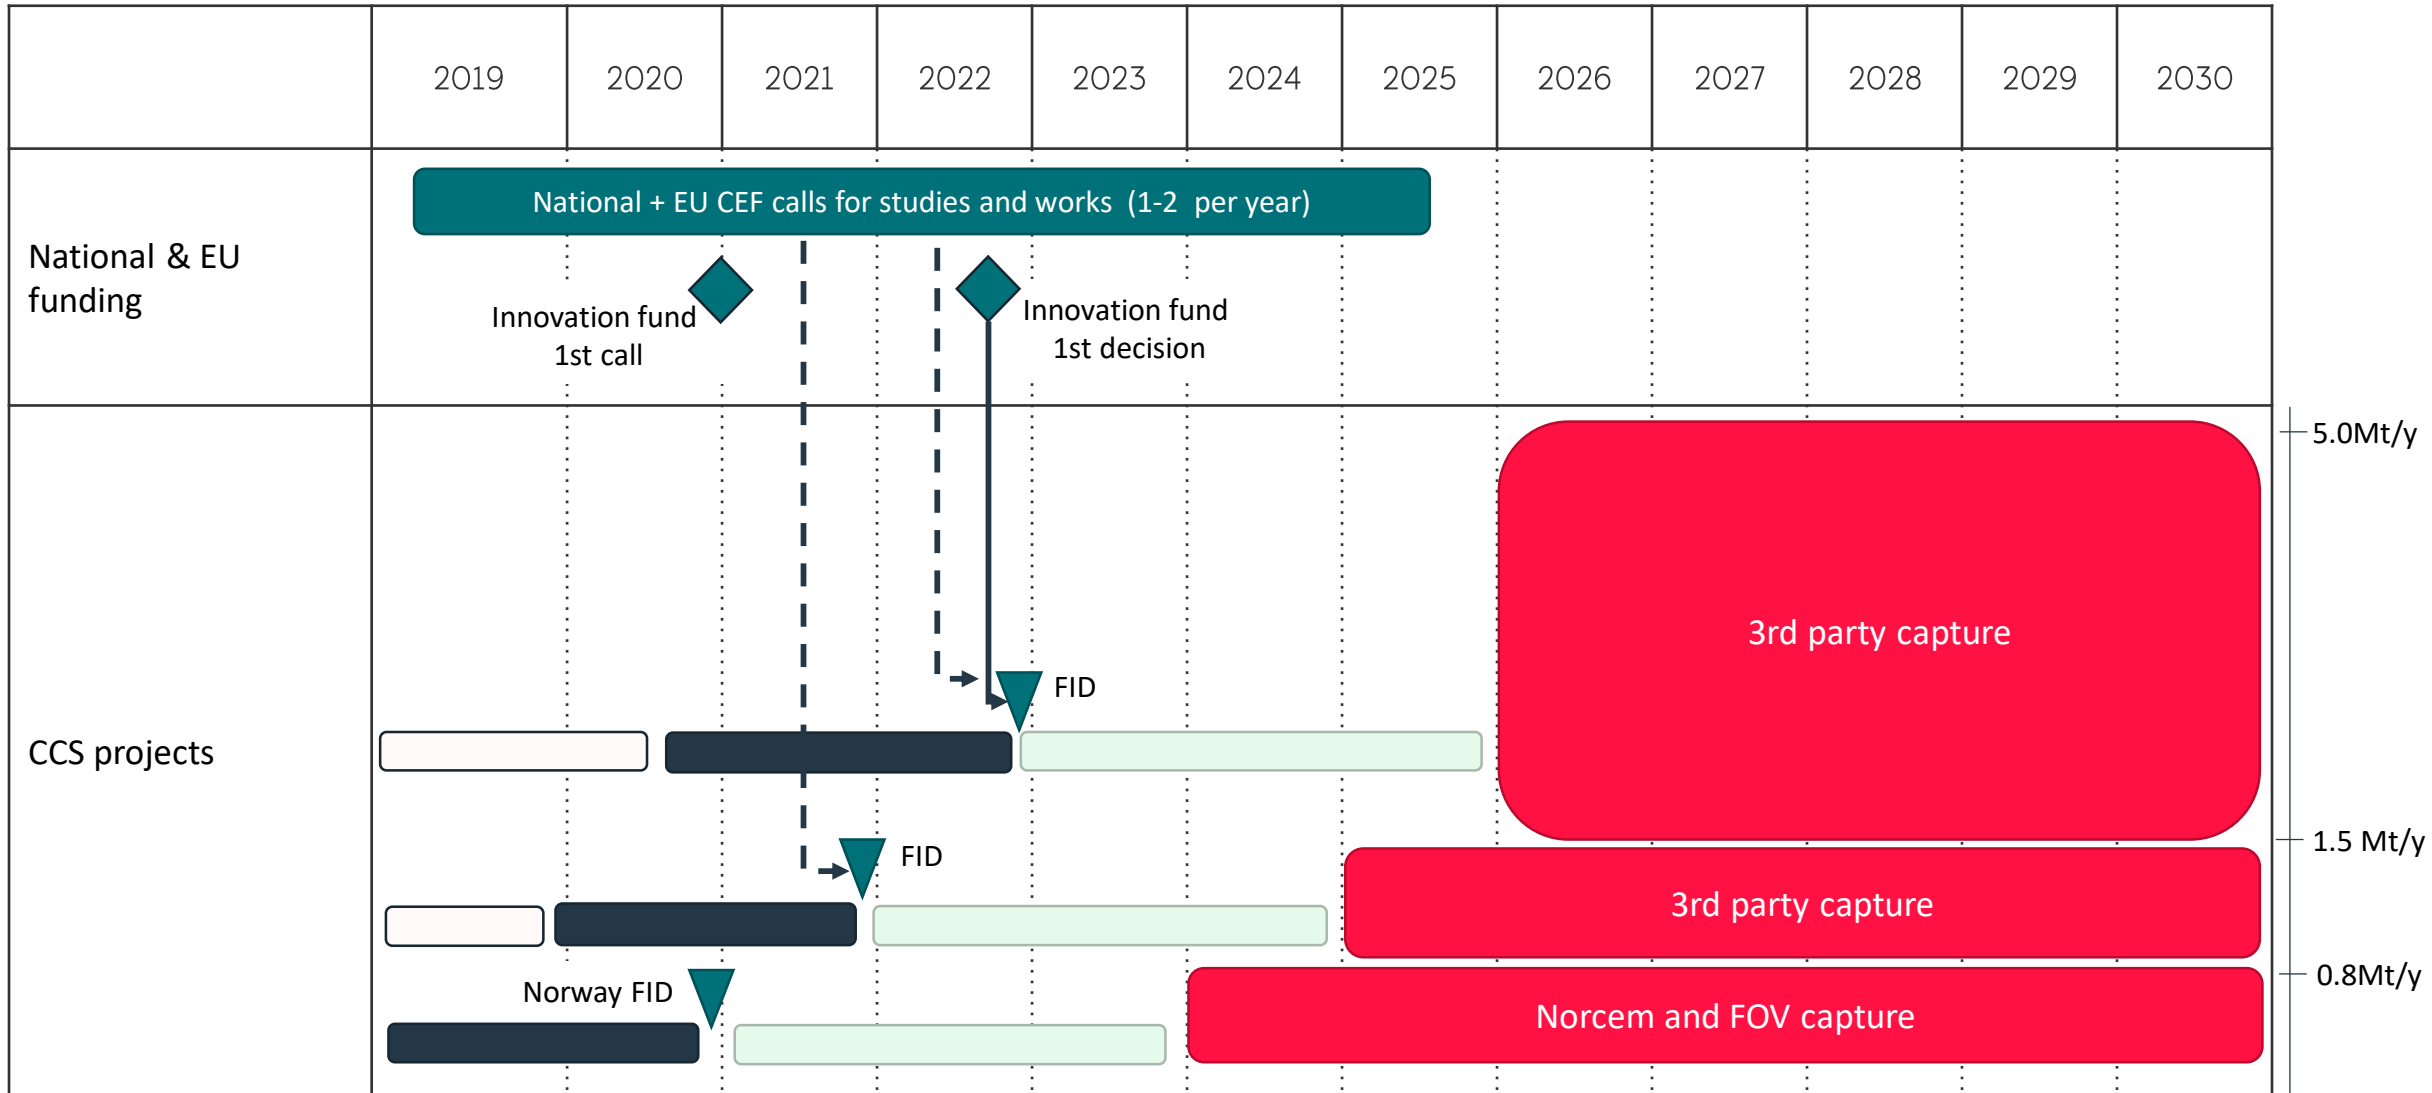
| | 2019 | 2020 | 2021 | 2022 | 2023 | 2024 | 2025 | 2026 | 2027 | 2028 | 2029 | 2030 |
|---|---|---|---|---|---|---|---|---|---|---|---|---|

National & EU funding

National + EU CEF calls for studies and works (1-2 per year)

Innovation fund 1st call

Innovation fund 1st decision

CCS projects

5.0Mt/y

3rd party capture

FID

1.5 Mt/y

FID

3rd party capture

0.8Mt/y

Norway FID

Norcem and FOV capture